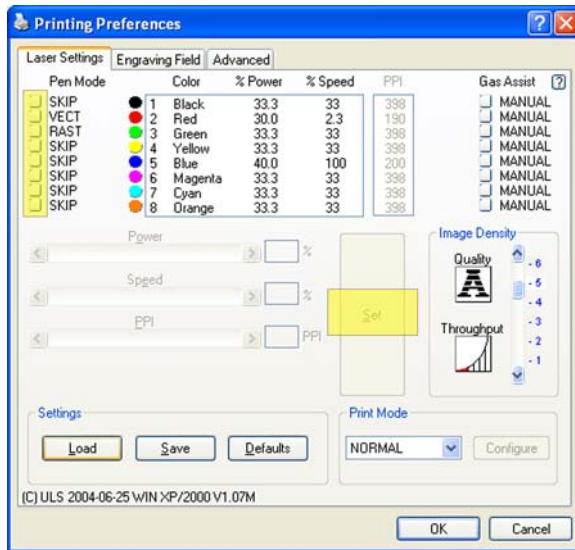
Printing Preferences

Laser Settings | Engraving Field | Advanced

| Pen Mode | | Color | % Power | % Speed | PPI | Gas Assist ? |
|---|---|---|---|---|---|---|
| SKIP | 1 | Black | 33.3 | 33 | 398 | MANUAL |
| VECT | 2 | Red | 30.0 | 2.3 | 190 | MANUAL |
| RAST | 3 | Green | 33.3 | 33 | 398 | MANUAL |
| SKIP | 4 | Yellow | 33.3 | 33 | 398 | MANUAL |
| SKIP | 5 | Blue | 40.0 | 100 | 200 | MANUAL |
| SKIP | 6 | Magenta | 33.3 | 33 | 398 | MANUAL |
| SKIP | 7 | Cyan | 33.3 | 33 | 398 | MANUAL |
| SKIP | 8 | Orange | 33.3 | 33 | 398 | MANUAL |

Power %

Speed %

PPI PPI

Set

Image Density

Quality

Throughput

6
5
4
3
2
1

Settings

Load Save Defaults

Print Mode

NORMAL Configure

(C) ULS 2004-06-25 WIN XP/2000 V1.07M

OK Cancel